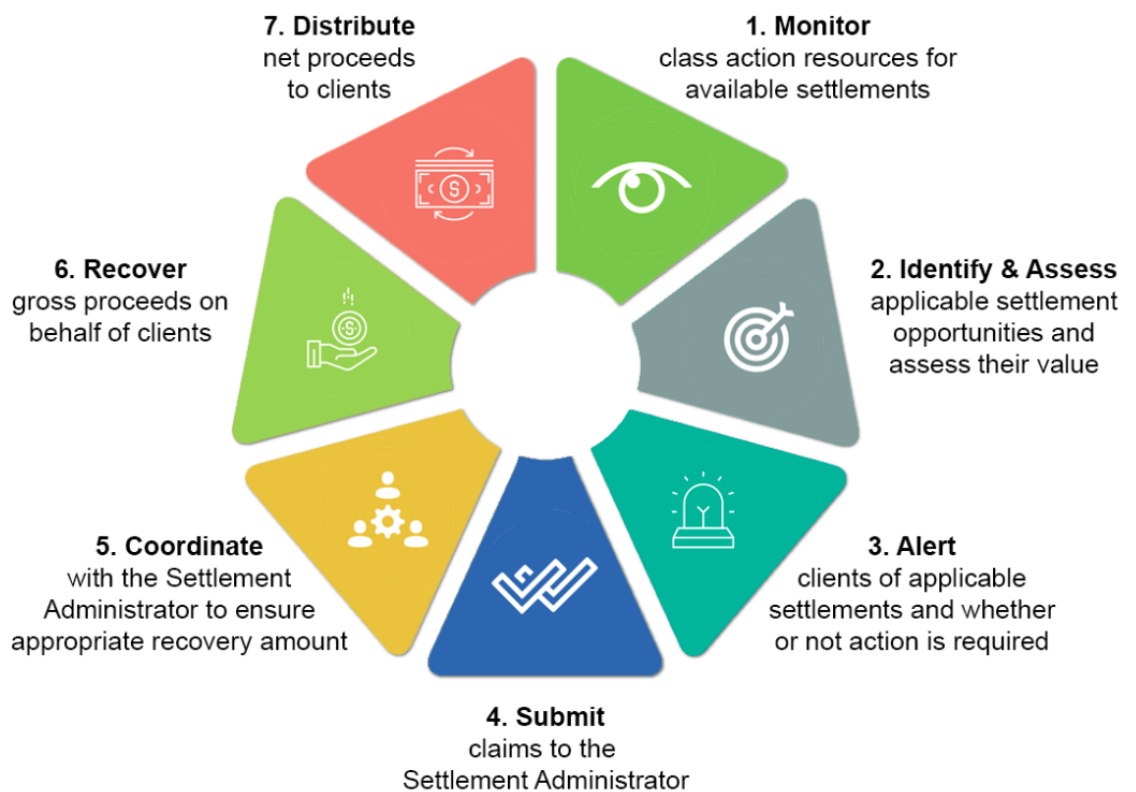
1. Monitor
class action resources for available settlements

2. Identify & Assess
applicable settlement opportunities and assess their value

3. Alert
clients of applicable settlements and whether or not action is required

4. Submit
claims to the Settlement Administrator

5. Coordinate
with the Settlement Administrator to ensure appropriate recovery amount

6. Recover
gross proceeds on behalf of clients

7. Distribute
net proceeds to clients